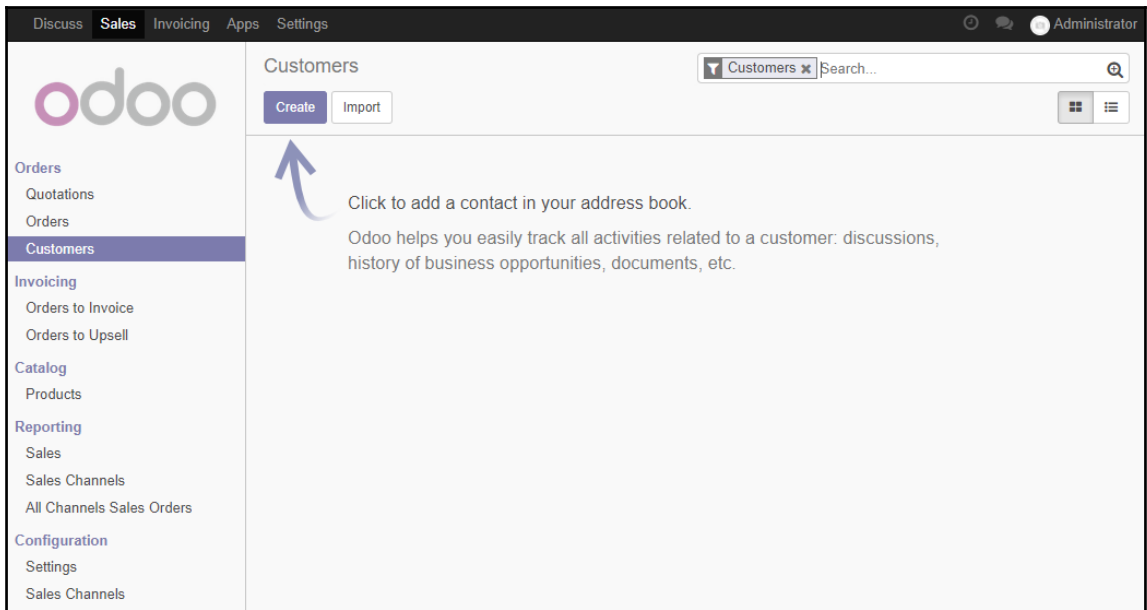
Discuss Sales Invoicing Apps Settings

Administrator

odoo

Orders
Quotations
Orders
Customers
Invoicing
Orders to Invoice
Orders to Upsell
Catalog
Products
Reporting
Sales
Sales Channels
All Channels Sales Orders
Configuration
Settings
Sales Channels

Customers

Customers Search...

Create Import

Click to add a contact in your address book.

Odoo helps you easily track all activities related to a customer: discussions, history of business opportunities, documents, etc.